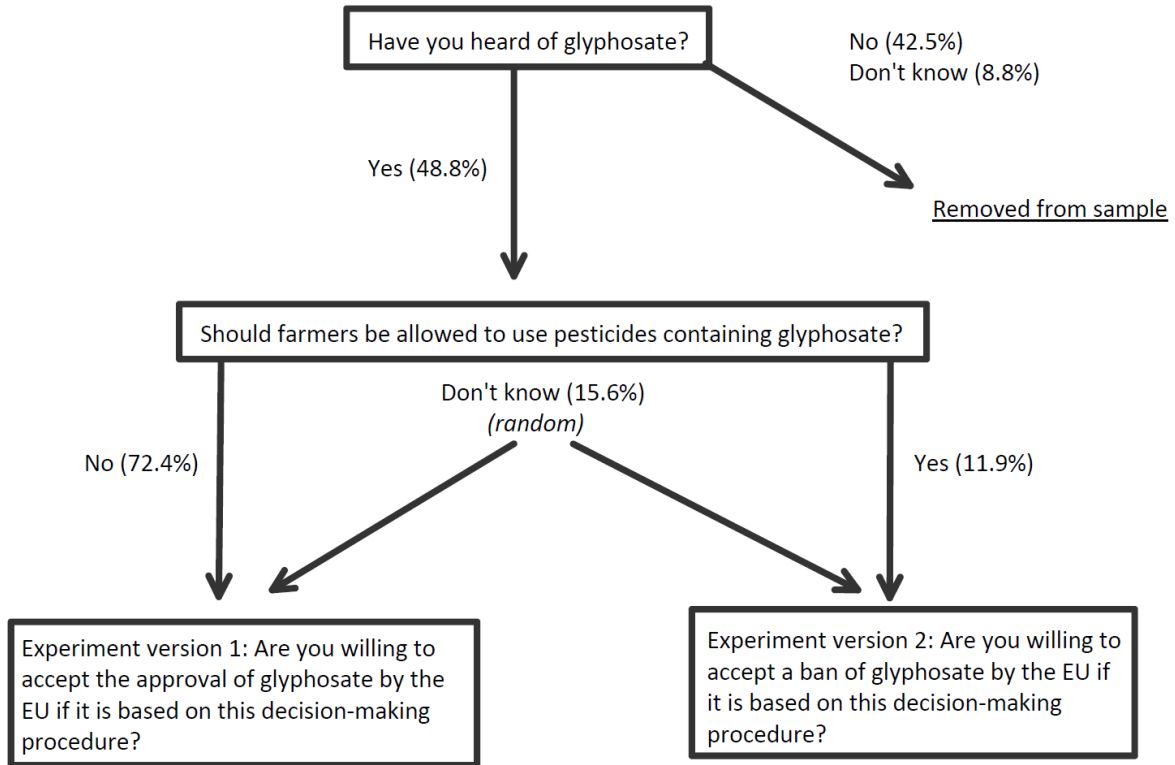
Have you heard of glyphosate?

No (42.5%)
Don't know (8.8%)

Yes (48.8%)

Removed from sample

Should farmers be allowed to use pesticides containing glyphosate?

Don't know (15.6%)
*(random)*

No (72.4%)

Yes (11.9%)

Experiment version 1: Are you willing to accept the approval of glyphosate by the EU if it is based on this decision-making procedure?

Experiment version 2: Are you willing to accept a ban of glyphosate by the EU if it is based on this decision-making procedure?